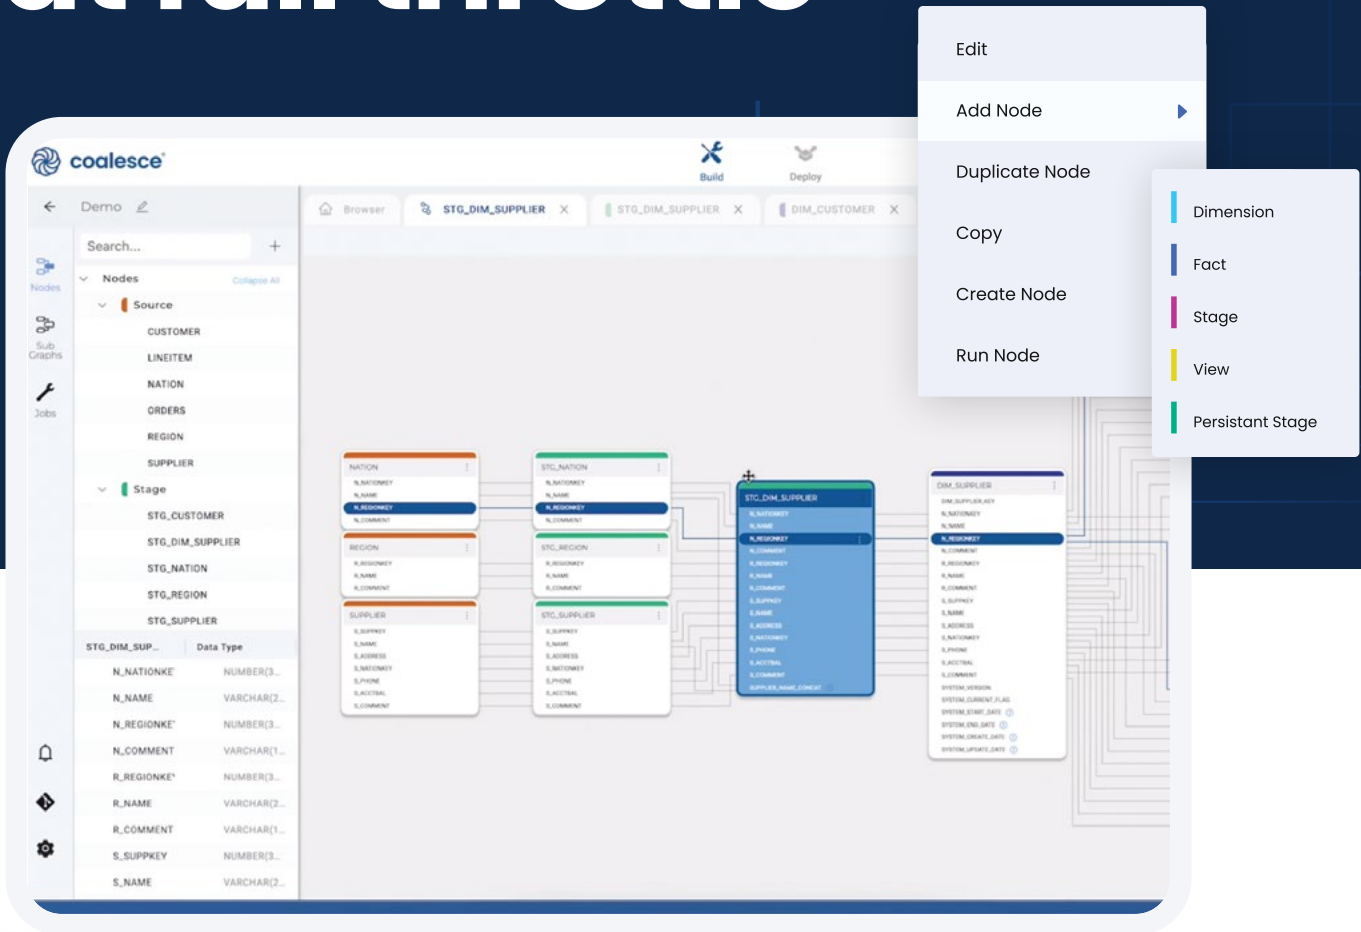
coalesce

Build

Deploy

Demo

Search...

Nodes

Sub Graphs

Jobs

Nodes Collapse All

Source

CUSTOMER

LINEITEM

NATION

ORDERS

REGION

SUPPLIER

Stage

STG_CUSTOMER

STG_DIM_SUPPLIER

STG_NATION

STG_REGION

STG_SUPPLIER

| STG_DIM_SUP... | Data Type |
|---|---|
| N_NATIONKE | NUMBER(3... |
| N_NAME | VARCHAR(2... |
| N_REGIONKE | NUMBER(3... |
| N_COMMENT | VARCHAR(1... |
| R_REGIONKE | NUMBER(3... |
| R_NAME | VARCHAR(2... |
| R_COMMENT | VARCHAR(1... |
| S_SUPPKEY | NUMBER(3... |
| S_NAME | VARCHAR(2... |

Browser

STG_DIM_SUPPLIER

STG_DIM_SUPPLIER

DIM_CUSTOMER

NATION

STG_NATION

STG_DIM_SUPPLIER

DIM_SUPPLIER

REGION

STG_REGION

SUPPLIER

STG_SUPPLIER

Edit

Add Node

Duplicate Node

Copy

Create Node

Run Node

Dimension

Fact

Stage

View

Persistant Stage